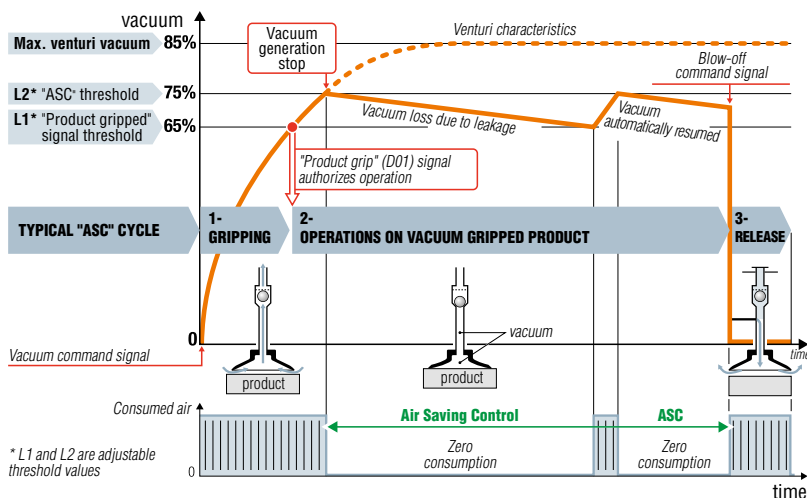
vacuum

Max. venturi vacuum 85%

Vacuum generation stop

Venturi characteristics

Blow-off command signal

L2* "ASC" threshold 75%

L1* "Product gripped" signal threshold 65%

Vacuum loss due to leakage

Vacuum automatically resumed

"Product grip" (D01) signal authorizes operation

TYPICAL "ASC" CYCLE

1- GRIPPING

2- OPERATIONS ON VACUUM GRIPPED PRODUCT

3- RELEASE

vacuum

0

Vacuum command signal

time

product

product

Consumed air

Air Saving Control

ASC

* L1 and L2 are adjustable threshold values

0

Zero consumption

Zero consumption

time